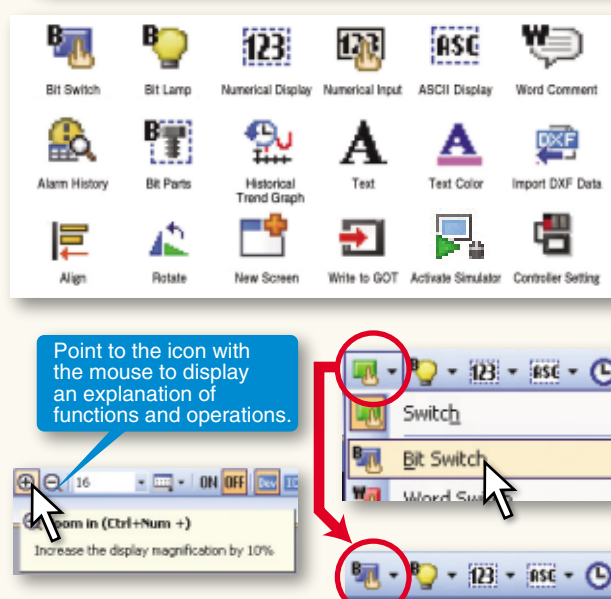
Bit Switch
Bit Lamp
Numerical Display
Numerical Input
ASCII Display
Word Comment
Alarm History
Bit Parts
Historical Trend Graph
Text
Text Color
Import DXF Data
Align
Rotate
New Screen
Write to GOT
Activate Simulator
Controller Setting

Point to the icon with the mouse to display an explanation of functions and operations.

16
ON OFF
Dev
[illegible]oom in (Ctrl+Num +)
Increase the display magnification by 10%

123
ASC
Switch
Bit Switch
Word Sw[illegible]

123
ASC